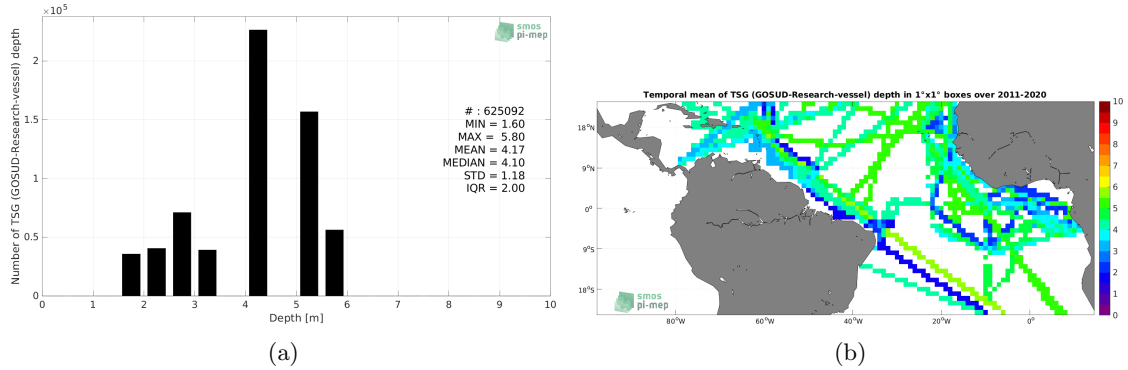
$\times 10^5$

smos pi-mep

Number of TSG (GOSUD-Research-vessel) depth

2

1.5

1

0.5

0

# : 625092
MIN = 1.60
MAX = 5.80
MEAN = 4.17
MEDIAN = 4.10
STD = 1.18
IQR = 2.00

0 1 2 3 4 5 6 7 8 9 10

Depth [m]

(a)

Temporal mean of TSG (GOSUD-Research-vessel) depth in 1°x1° boxes over 2011-2020

18°N

9°N

0°

9°S

18°S

80°W 60°W 40°W 20°W 0°

smos pi-mep

10
9
8
7
6
5
4
3
2
1
0

(b)